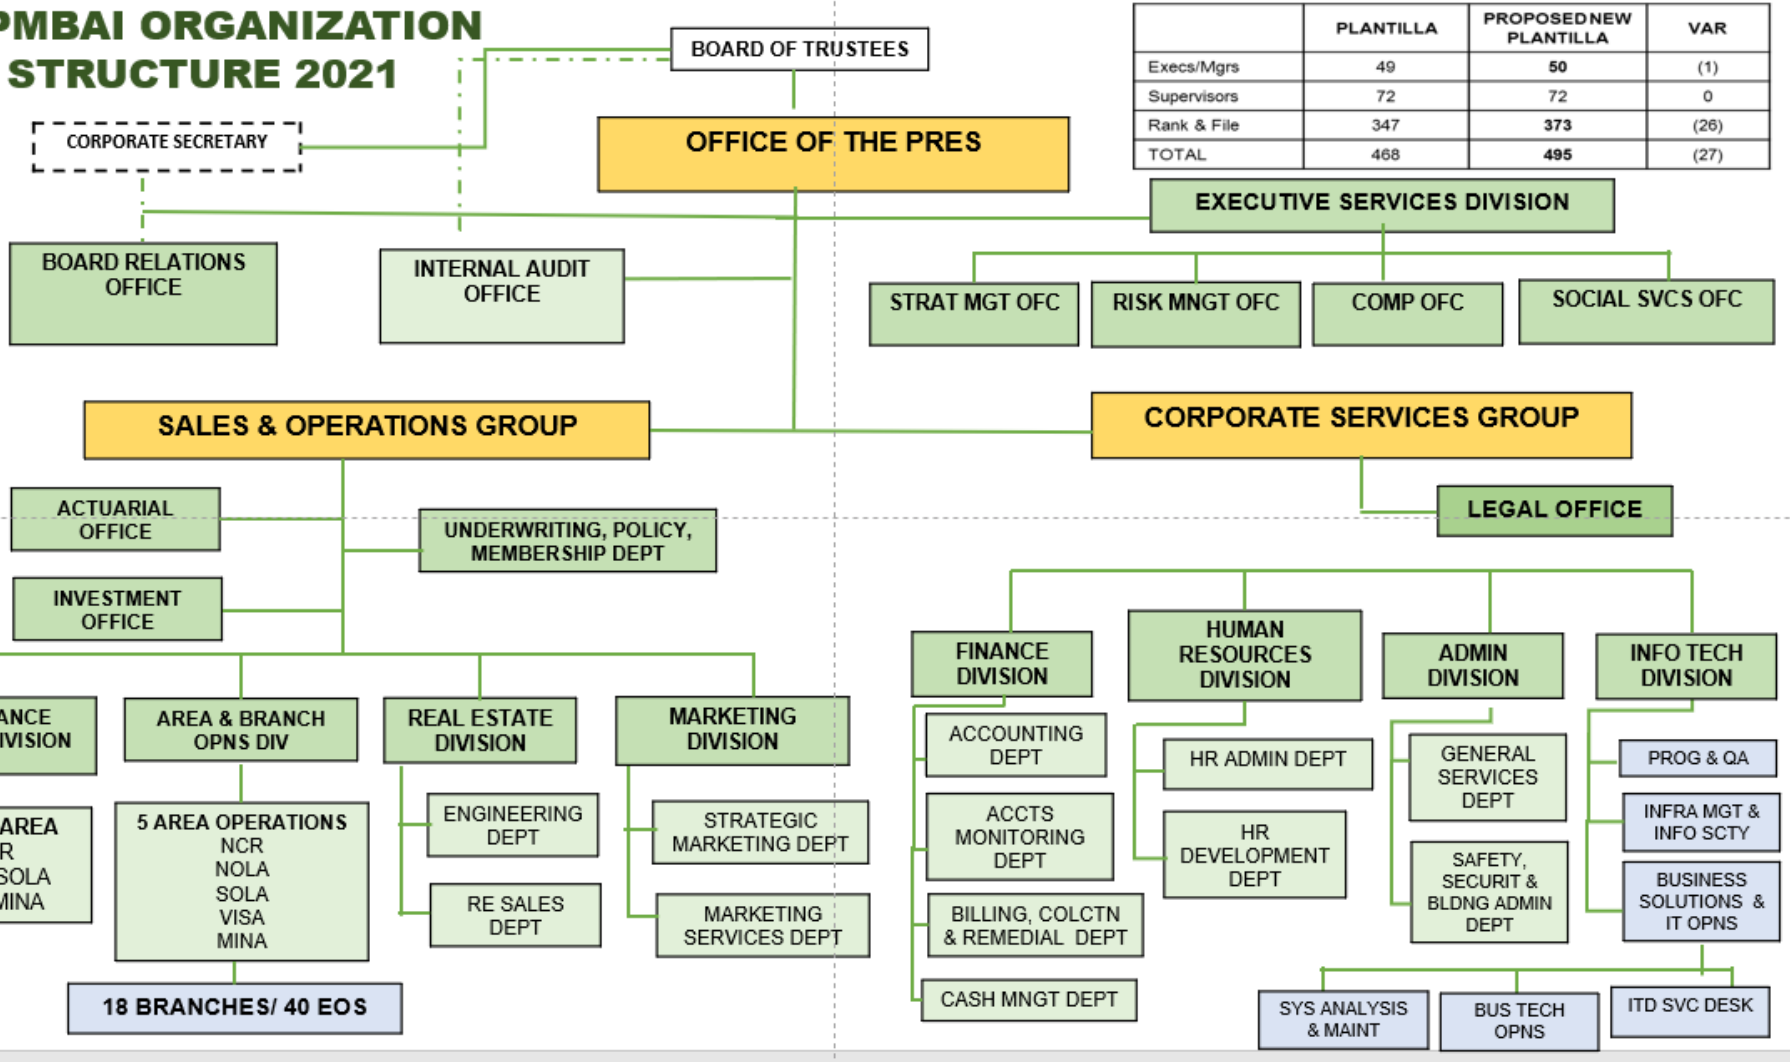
PMBAI ORGANIZATION STRUCTURE 2021

BOARD OF TRUSTEES

CORPORATE SECRETARY

OFFICE OF THE PRES

| | PLANTILLA | PROPOSED NEW PLANTILLA | VAR |
|---|---|---|---|
| Execs/Mgrs | 49 | 50 | (1) |
| Supervisors | 72 | 72 | 0 |
| Rank & File | 347 | 373 | (26) |
| TOTAL | 468 | 495 | (27) |

EXECUTIVE SERVICES DIVISION

BOARD RELATIONS OFFICE

INTERNAL AUDIT OFFICE

STRAT MGT OFC

RISK MNGT OFC

COMP OFC

SOCIAL SVCS OFC

SALES & OPERATIONS GROUP

CORPORATE SERVICES GROUP

ACTUARIAL OFFICE

UNDERWRITING, POLICY, MEMBERSHIP DEPT

LEGAL OFFICE

INVESTMENT OFFICE

FINANCE DIVISION

HUMAN RESOURCES DIVISION

ADMIN DIVISION

INFO TECH DIVISION

ANCE IVISION

AREA & BRANCH OPNS DIV

REAL ESTATE DIVISION

MARKETING DIVISION

ACCOUNTING DEPT

HR ADMIN DEPT

GENERAL SERVICES DEPT

PROG & QA

AREA R SOLA MINA

5 AREA OPERATIONS NCR NOLA SOLA VISA MINA

ENGINEERING DEPT

STRATEGIC MARKETING DEPT

ACCTS MONITORING DEPT

HR DEVELOPMENT DEPT

INFRA MGT & INFO SCTY

SAFETY, SECURIT & BLDNG ADMIN DEPT

BUSINESS SOLUTIONS & IT OPNS

RE SALES DEPT

MARKETING SERVICES DEPT

BILLING, COLCTN & REMEDIAL DEPT

CASH MNGT DEPT

18 BRANCHES/ 40 EOS

SYS ANALYSIS & MAINT

BUS TECH OPNS

ITD SVC DESK